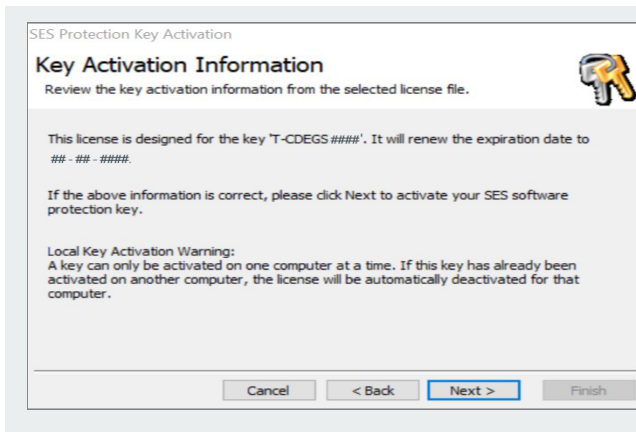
SES Protection Key Activation

Key Activation Information

Review the key activation information from the selected license file.

This license is designed for the key 'T-CDEGS ####'. It will renew the expiration date to ## - ## - ####.

If the above information is correct, please click Next to activate your SES software protection key.

Local Key Activation Warning:
A key can only be activated on one computer at a time. If this key has already been activated on another computer, the license will be automatically deactivated for that computer.

Cancel

< Back

Next >

Finish